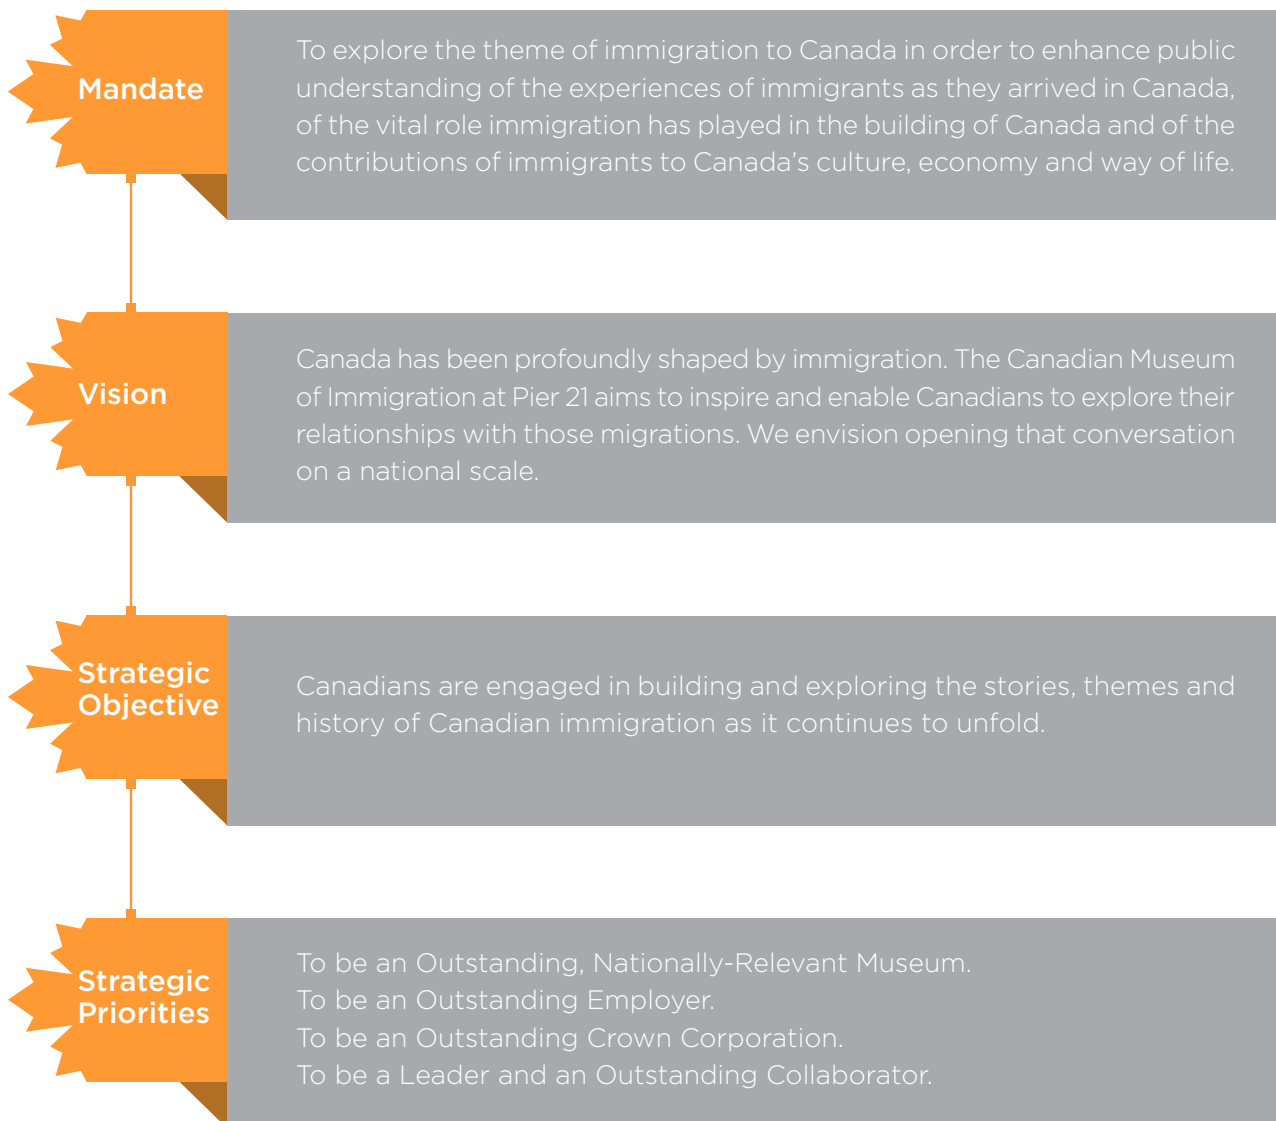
Mandate

To explore the theme of immigration to Canada in order to enhance public understanding of the experiences of immigrants as they arrived in Canada, of the vital role immigration has played in the building of Canada and of the contributions of immigrants to Canada's culture, economy and way of life.

Vision

Canada has been profoundly shaped by immigration. The Canadian Museum of Immigration at Pier 21 aims to inspire and enable Canadians to explore their relationships with those migrations. We envision opening that conversation on a national scale.

Strategic Objective

Canadians are engaged in building and exploring the stories, themes and history of Canadian immigration as it continues to unfold.

Strategic Priorities

To be an Outstanding, Nationally-Relevant Museum.
To be an Outstanding Employer.
To be an Outstanding Crown Corporation.
To be a Leader and an Outstanding Collaborator.